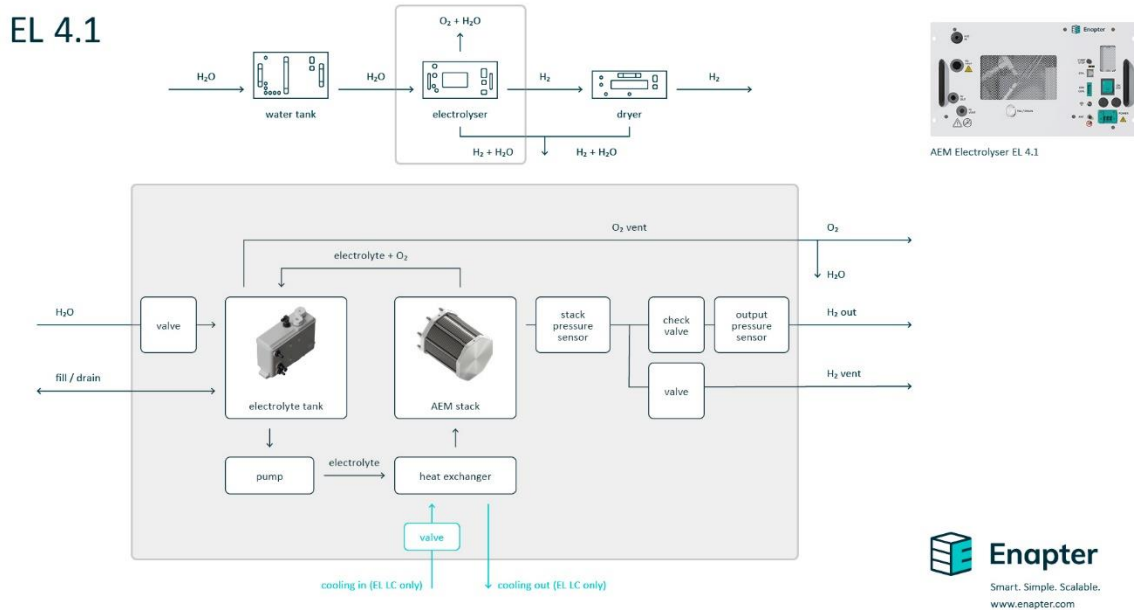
EL 4.1

$O_2 + H_2O$

$H_2O$

water tank

$H_2O$

electrolyser

$H_2$

dryer

$H_2$

$H_2 + H_2O$

$H_2 + H_2O$

Enapter

AEM Electrolyser EL 4.1

$O_2$ vent

$O_2$

electrolyte + $O_2$

$H_2O$

$H_2O$

valve

fill / drain

electrolyte tank

AEM stack

stack pressure sensor

check valve

output pressure sensor

$H_2$ out

valve

$H_2$ vent

pump

electrolyte

heat exchanger

valve

cooling in (EL LC only)

cooling out (EL LC only)

Enapter

Smart. Simple. Scalable.

www.enapter.com